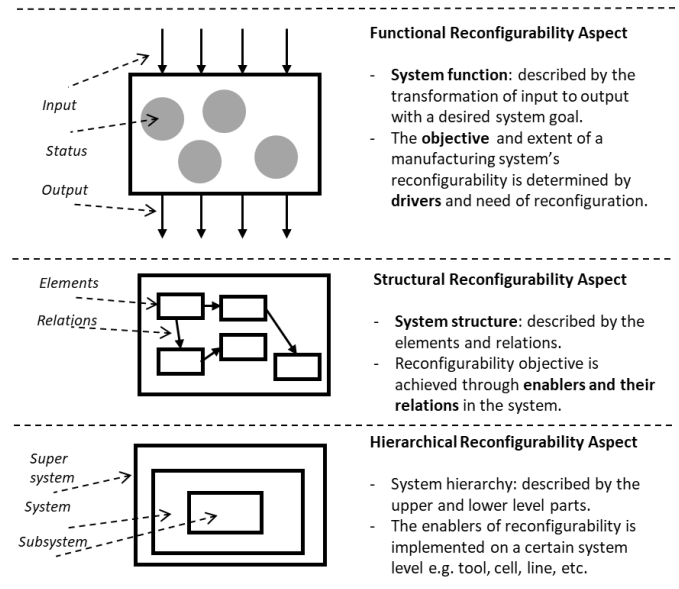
Input

Status

Output

Functional Reconfigurability Aspect

- System function: described by the transformation of input to output with a desired system goal.
- The objective and extent of a manufacturing system's reconfigurability is determined by drivers and need of reconfiguration.

Elements

Relations

Structural Reconfigurability Aspect

- System structure: described by the elements and relations.
- Reconfigurability objective is achieved through enablers and their relations in the system.

Super system

System

Subsystem

Hierarchical Reconfigurability Aspect

- System hierarchy: described by the upper and lower level parts.
- The enablers of reconfigurability is implemented on a certain system level e.g. tool, cell, line, etc.